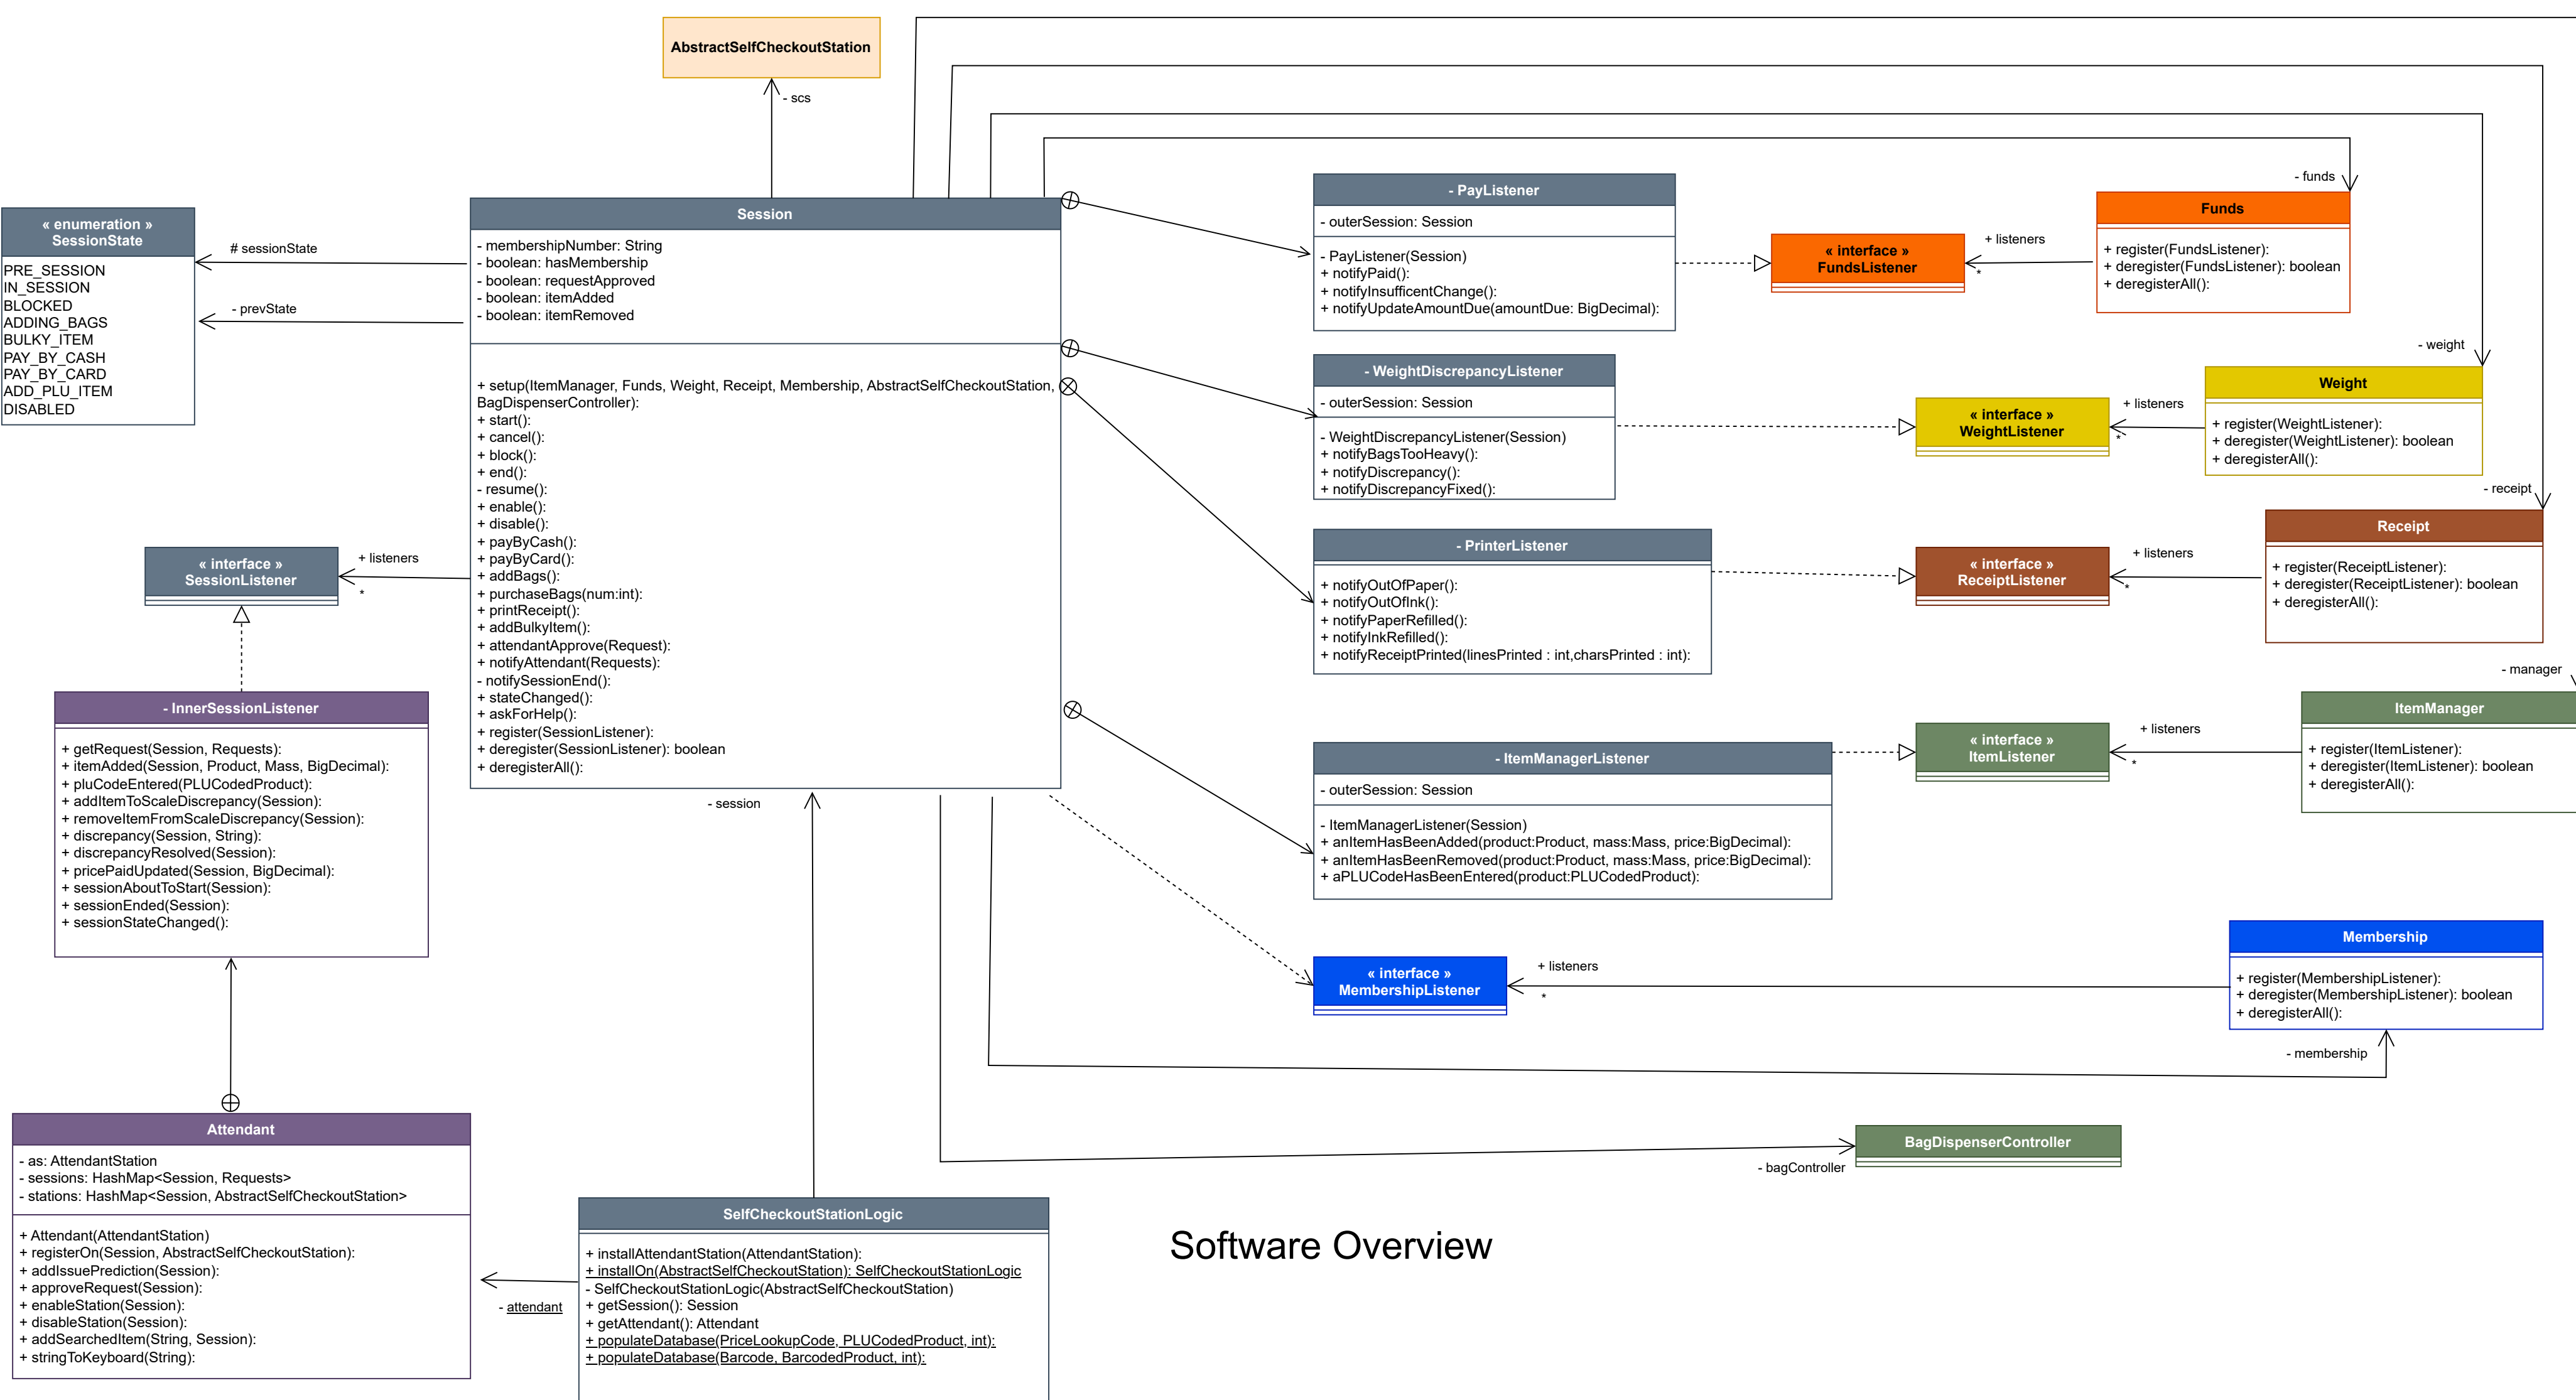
AbstractSelfCheckoutStation

- scs

« enumeration »
SessionState

PRE_SESSION
IN_SESSION
BLOCKED
ADDING_BAGS
BULKY_ITEM
PAY_BY_CASH
PAY_BY_CARD
ADD_PLU_ITEM
DISABLED

# sessionState

- prevState

Session

- membershipNumber: String
- boolean: hasMembership
- boolean: requestApproved
- boolean: itemAdded
- boolean: itemRemoved

+ setup(ItemManager, Funds, Weight, Receipt, Membership, AbstractSelfCheckoutStation, BagDispenserController):
+ start():
+ cancel():
+ block():
+ end():
- resume():
+ enable():
+ disable():
+ payByCash():
+ payByCard():
+ addBags():
+ purchaseBags(num:int):
+ printReceipt():
+ addBulkyItem():
+ attendantApprove(Request):
+ notifyAttendant(Requests):
- notifySessionEnd():
+ stateChanged():
+ askForHelp():
+ register(SessionListener):
+ deregister(SessionListener): boolean
+ deregisterAll():

- session

« interface »
SessionListener

+ listeners

*

- InnerSessionListener

+ getRequest(Session, Requests):
+ itemAdded(Session, Product, Mass, BigDecimal):
+ pluCodeEntered(PLUCodedProduct):
+ addItemToScaleDiscrepancy(Session):
+ removeItemFromScaleDiscrepancy(Session):
+ discrepancy(Session, String):
+ discrepancyResolved(Session):
+ pricePaidUpdated(Session, BigDecimal):
+ sessionAboutToStart(Session):
+ sessionEnded(Session):
+ sessionStateChanged():

Attendant

- as: AttendantStation
- sessions: HashMap<Session, Requests>
- stations: HashMap<Session, AbstractSelfCheckoutStation>

+ Attendant(AttendantStation)
+ registerOn(Session, AbstractSelfCheckoutStation):
+ addIssuePrediction(Session):
+ approveRequest(Session):
+ enableStation(Session):
+ disableStation(Session):
+ addSearchedItem(String, Session):
+ stringToKeyboard(String):

- attendant

SelfCheckoutStationLogic

+ installAttendantStation(AttendantStation):
+ installOn(AbstractSelfCheckoutStation): SelfCheckoutStationLogic
- SelfCheckoutStationLogic(AbstractSelfCheckoutStation)
+ getSession(): Session
+ getAttendant(): Attendant
+ populateDatabase(PriceLookupCode, PLUCodedProduct, int):
+ populateDatabase(Barcode, BarcodedProduct, int):

- PayListener

- outerSession: Session

- PayListener(Session)
+ notifyPaid():
+ notifyInsufficentChange():
+ notifyUpdateAmountDue(amountDue: BigDecimal):

« interface »
FundsListener

+ listeners

*

- funds

Funds

+ register(FundsListener):
+ deregister(FundsListener): boolean
+ deregisterAll():

- WeightDiscrepancyListener

- outerSession: Session

- WeightDiscrepancyListener(Session)
+ notifyBagsTooHeavy():
+ notifyDiscrepancy():
+ notifyDiscrepancyFixed():

« interface »
WeightListener

+ listeners

*

- weight

Weight

+ register(WeightListener):
+ deregister(WeightListener): boolean
+ deregisterAll():

- PrinterListener

+ notifyOutOfPaper():
+ notifyOutOfInk():
+ notifyPaperRefilled():
+ notifyInkRefilled():
+ notifyReceiptPrinted(linesPrinted : int,charsPrinted : int):

« interface »
ReceiptListener

+ listeners

*

- receipt

Receipt

+ register(ReceiptListener):
+ deregister(ReceiptListener): boolean
+ deregisterAll():

- manager

- ItemManagerListener

- outerSession: Session

- ItemManagerListener(Session)
+ anItemHasBeenAdded(product:Product, mass:Mass, price:BigDecimal):
+ anItemHasBeenRemoved(product:Product, mass:Mass, price:BigDecimal):
+ aPLUCodeHasBeenEntered(product:PLUCodedProduct):

« interface »
ItemListener

+ listeners

*

ItemManager

+ register(ItemListener):
+ deregister(ItemListener): boolean
+ deregisterAll():

« interface »
MembershipListener

+ listeners

*

Membership

+ register(MembershipListener):
+ deregister(MembershipListener): boolean
+ deregisterAll():

- membership

BagDispenserController

- bagController

Software Overview